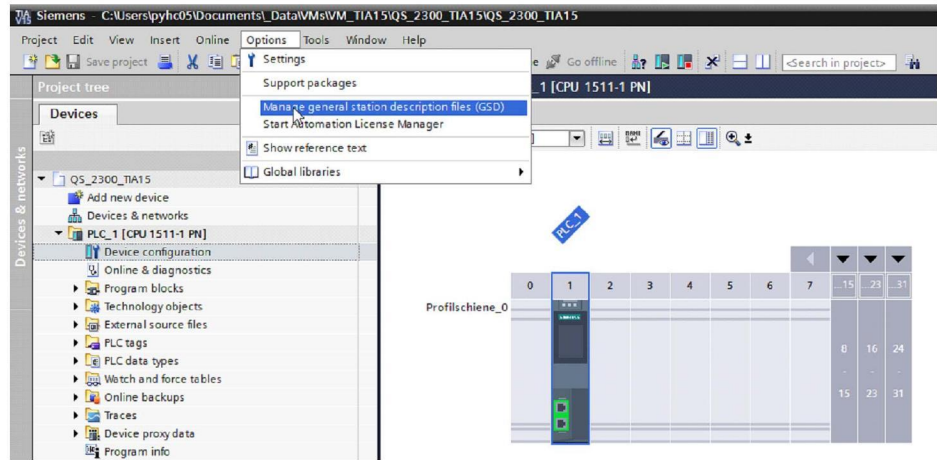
Siemens - C:\Users\pyhc05\Documents\_Data\VMs\VM_TIA15\QS_2300_TIA15\QS_2300_TIA15

Project Edit View Insert Online Options Tools Window Help

Save project

Settings

Support packages

Manage general station description files (GSD)

Start Automation License Manager

Show reference text

Global libraries

Go offline

<Search in project>

Project tree

_1 [CPU 1511-1 PN]

Devices

Devices & networks

QS_2300_TIA15

Add new device

Devices & networks

PLC_1 [CPU 1511-1 PN]

Device configuration

Online & diagnostics

Program blocks

Technology objects

External source files

PLC tags

PLC data types

Watch and force tables

Online backups

Traces

Device proxy data

Program info

PLC_1

| 0 | 1 | 2 | 3 | 4 | 5 | 6 | 7 | ...15 | ...23 | ...31 |
|---|---|---|---|---|---|---|---|---|---|---|

Profilschiene_0

8 16 24

15 23 31